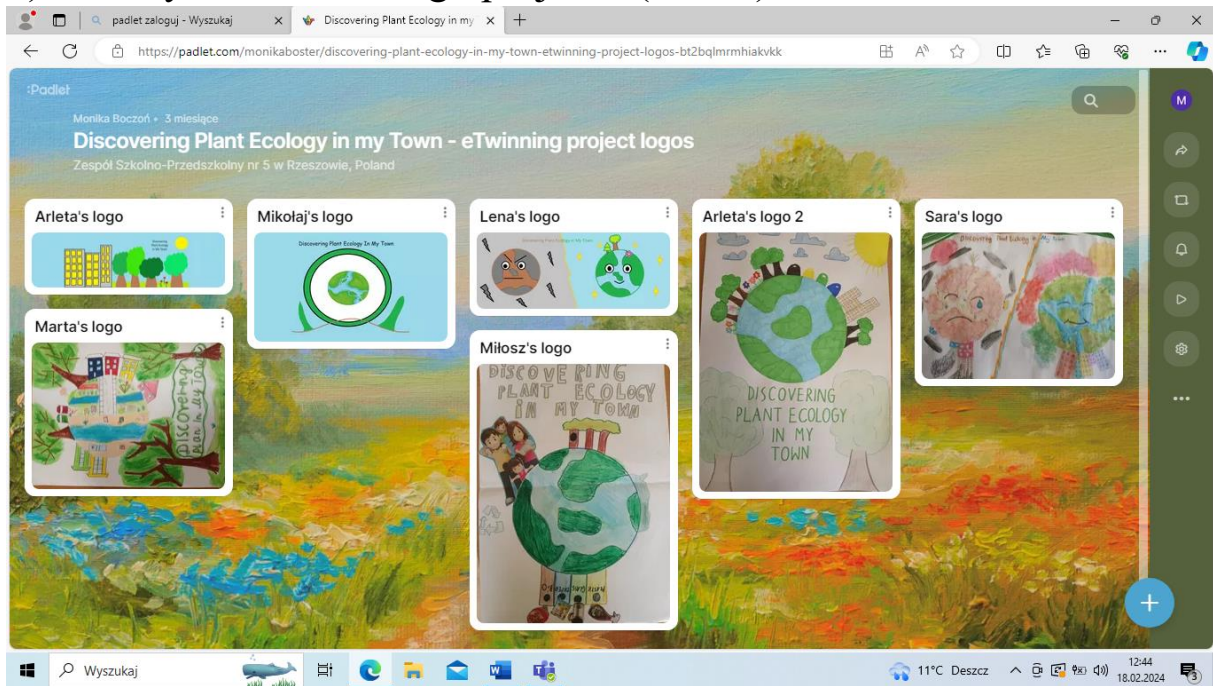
padlet zaloguj - Wyszukaj
Discovering Plant Ecology in my
https://padlet.com/monikaboster/discovering-plant-ecology-in-my-town-etwinning-project-logos-bt2bqlmrmhiakvkk

Padlet
Monika Boczoń • 3 miesiące
Discovering Plant Ecology in my Town - eTwinning project logos
Zespół Szkolno-Przedszkolny nr 5 w Rzeszowie, Poland

Arleta's logo
Discovering Plant Ecology In My Town

Mikołaj's logo
Discovering Plant Ecology In My Town

Lena's logo
Discovering Plant Ecology In My Town

Arleta's logo 2
DISCOVERING PLANT ECOLOGY IN MY TOWN

Sara's logo
Discovering Plant Ecology In My Town

Marta's logo
Discovering Plant Ecology in my Town

Miłosz's logo
DISCOVERING PLANT ECOLOGY IN MY TOWN

M
Wyszukaj
11°C Deszcz
12:44
18.02.2024
3